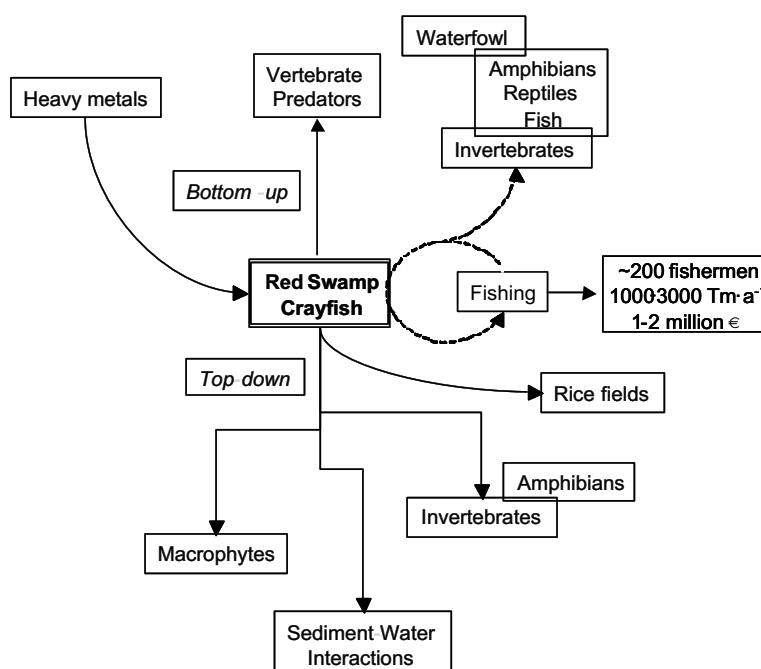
Waterfowl

Amphibians
Reptiles
Fish

Invertebrates

Vertebrate Predators

Heavy metals

Bottom -up

Red Swamp Crayfish

Fishing

~200 fishermen
1000-3000 Tm·a$^{-1}$
1-2 million €

Top-down

Rice fields

Amphibians

Invertebrates

Macrophytes

Sediment Water Interactions